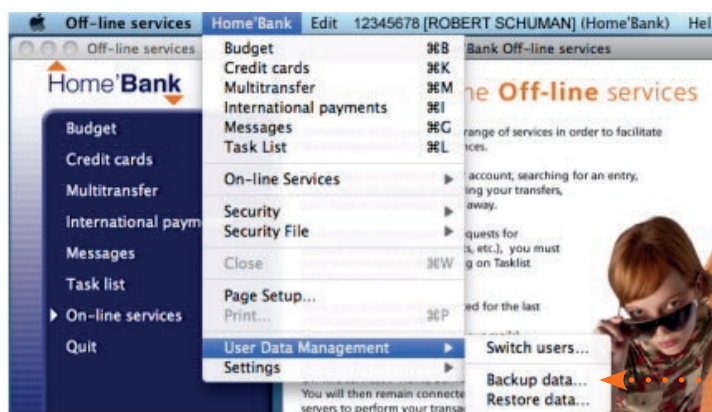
Off-line services Home'Bank Edit 12345678 [ROBERT SCHUMAN] (Home'Bank) Hel

Off-line services

Bank Off-line services

Home'Bank

Budget
Credit cards
Multitransfer
International paym
Messages
Task list
On-line services
Quit

Budget ⌘B
Credit cards ⌘K
Multitransfer ⌘M
International payments ⌘I
Messages ⌘G
Task List ⌘L
On-line Services
Security
Security File
Close ⌘W
Page Setup...
Print... ⌘P
User Data Management
Settings

Switch users...
Backup data...
Restore data...

ne Off-line services

range of services in order to facilitate
ces.

account, searching for an entry,
ing your transfers,
away.

quests for
s, etc.), you must
g on Tasklist

ed for the last

You will then remain connecte
servers to perform your transa